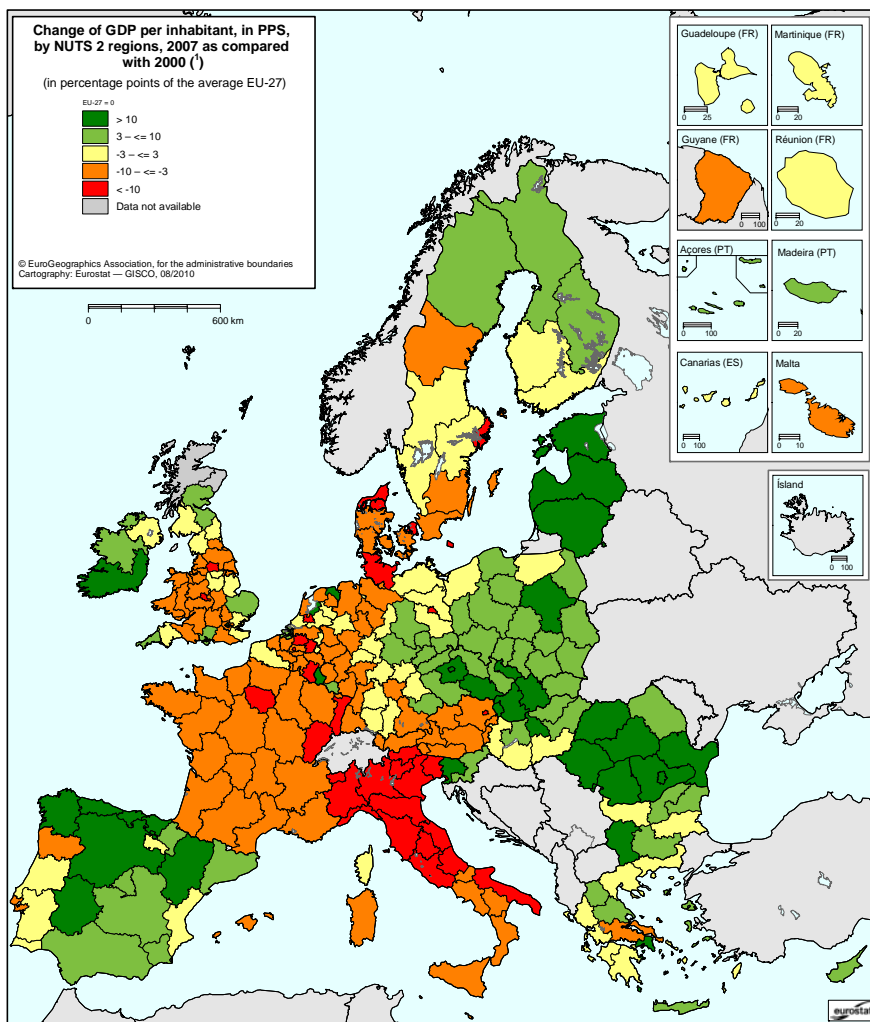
Change of GDP per inhabitant, in PPS, by NUTS 2 regions, 2007 as compared with 2000 ($^1$)

(in percentage points of the average EU-27)

EU-27 = 0

> 10

3 – <= 10

-3 – <= 3

-10 – <= -3

< -10

Data not available

© EuroGeographics Association, for the administrative boundaries
Cartography: Eurostat — GISCO, 08/2010

0 600 km

Guadeloupe (FR)
0 25

Martinique (FR)
0 20

Guyane (FR)
0 100

Réunion (FR)
0 20

Açores (PT)
0 100

Madeira (PT)
0 20

Canarias (ES)
0 100

Malta
0 10

Ísland
0 100

eurostat